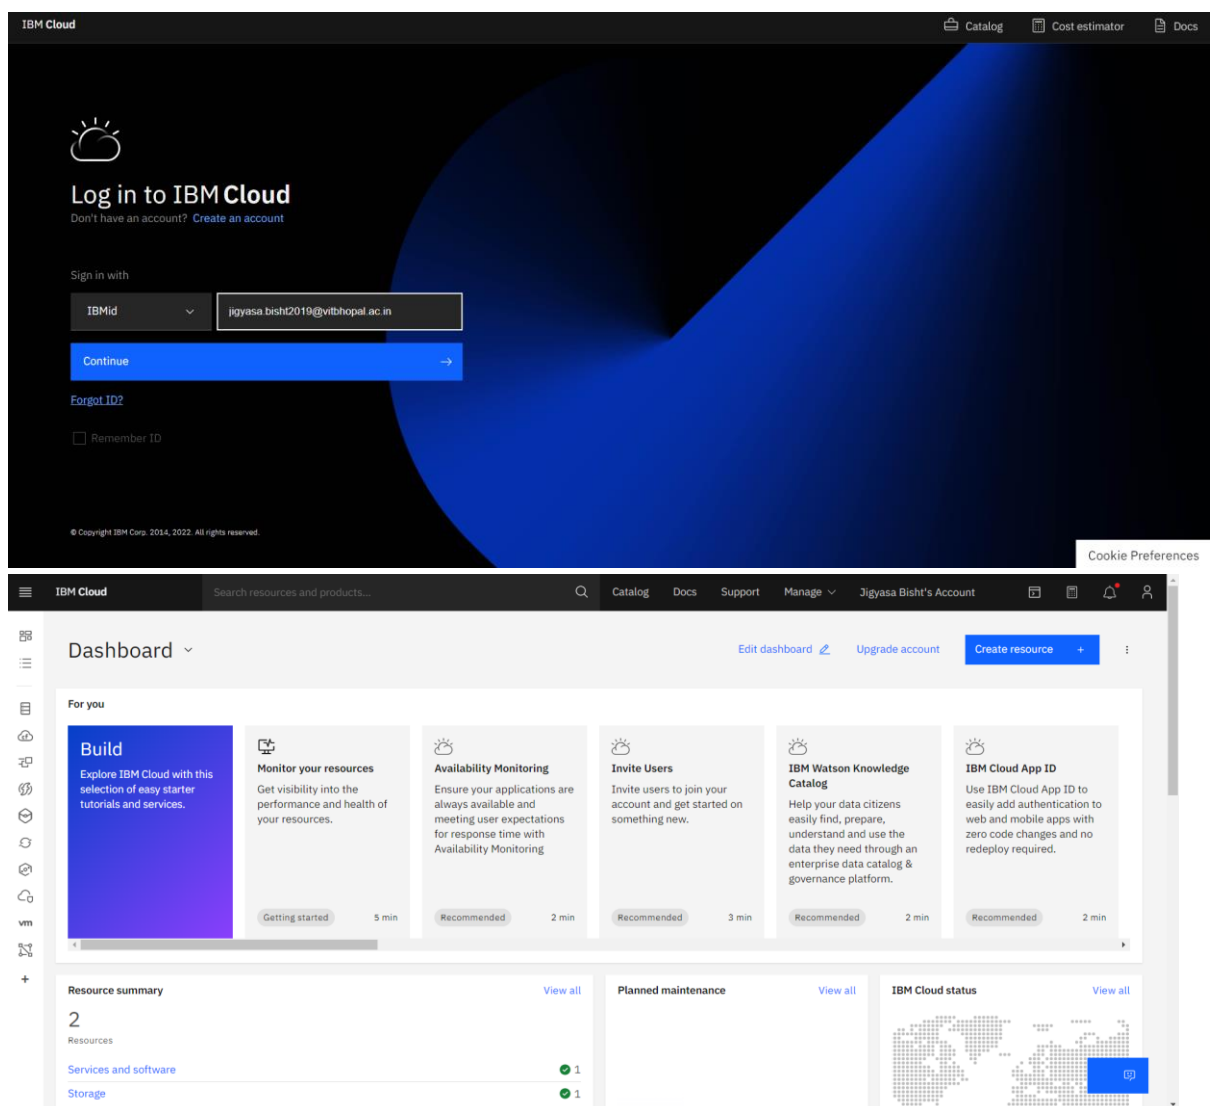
IBM Cloud

Catalog Cost estimator Docs

Log in to IBM Cloud
Don't have an account? Create an account

Sign in with

IBMid
jigyasa.bisht2019@vitbhopal.ac.in

Continue

Forgot ID?

Remember ID

© Copyright IBM Corp. 2014, 2022. All rights reserved.

Cookie Preferences

IBM Cloud
Search resources and products...
Catalog Docs Support Manage Jigyasa Bisht's Account

vm

Dashboard
Edit dashboard Upgrade account Create resource +

For you

Build
Explore IBM Cloud with this selection of easy starter tutorials and services.

Monitor your resources
Get visibility into the performance and health of your resources.
Getting started 5 min

Availability Monitoring
Ensure your applications are always available and meeting user expectations for response time with Availability Monitoring
Recommended 2 min

Invite Users
Invite users to join your account and get started on something new.
Recommended 3 min

IBM Watson Knowledge Catalog
Help your data citizens easily find, prepare, understand and use the data they need through an enterprise data catalog & governance platform.
Recommended 2 min

IBM Cloud App ID
Use IBM Cloud App ID to easily add authentication to web and mobile apps with zero code changes and no redeploy required.
Recommended 2 min

Resource summary View all
2
Resources
Services and software 1
Storage 1

Planned maintenance View all

IBM Cloud status View all